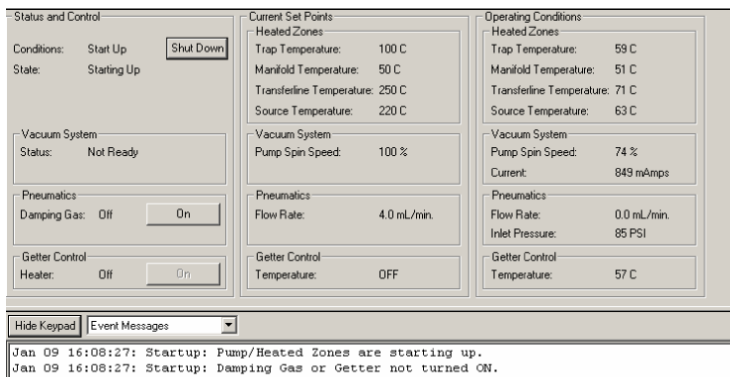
Status and Control

Conditions: Start Up
Shut Down
State: Starting Up

Vacuum System
Status: Not Ready

Pneumatics
Damping Gas: Off
On

Getter Control
Heater: Off
On

Current Set Points

Heated Zones
Trap Temperature: 100 C
Manifold Temperature: 50 C
Transferline Temperature: 250 C
Source Temperature: 220 C

Vacuum System
Pump Spin Speed: 100 %

Pneumatics
Flow Rate: 4.0 mL/min.

Getter Control
Temperature: OFF

Operating Conditions

Heated Zones
Trap Temperature: 59 C
Manifold Temperature: 51 C
Transferline Temperature: 71 C
Source Temperature: 63 C

Vacuum System
Pump Spin Speed: 74 %
Current: 849 mAmps

Pneumatics
Flow Rate: 0.0 mL/min.
Inlet Pressure: 85 PSI

Getter Control
Temperature: 57 C

Hide Keypad
Event Messages

Jan 09 16:08:27: Startup: Pump/Heated Zones are starting up.
Jan 09 16:08:27: Startup: Damping Gas or Getter not turned ON.